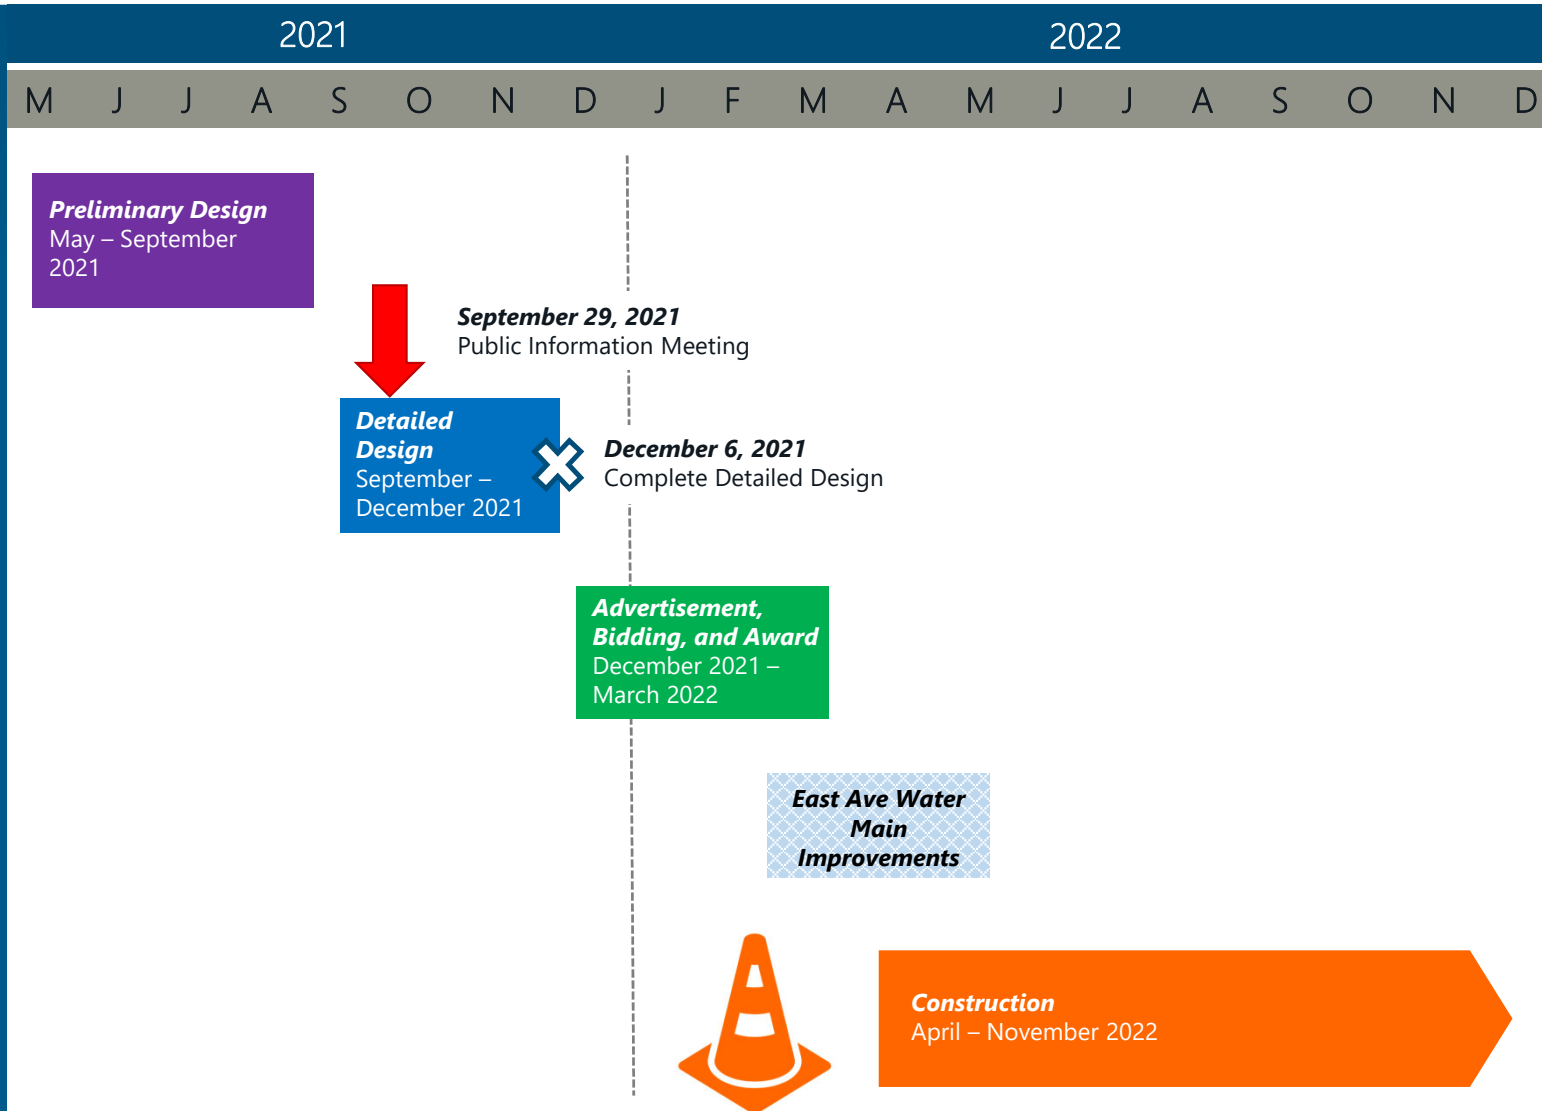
2021 2022

M J J A S O N D J F M A M J J A S O N D

***Preliminary Design***
May – September 2021

***September 29, 2021***
Public Information Meeting

***Detailed Design***
September – December 2021

***December 6, 2021***
Complete Detailed Design

***Advertisement, Bidding, and Award***
December 2021 – March 2022

***East Ave Water Main Improvements***

***Construction***
April – November 2022